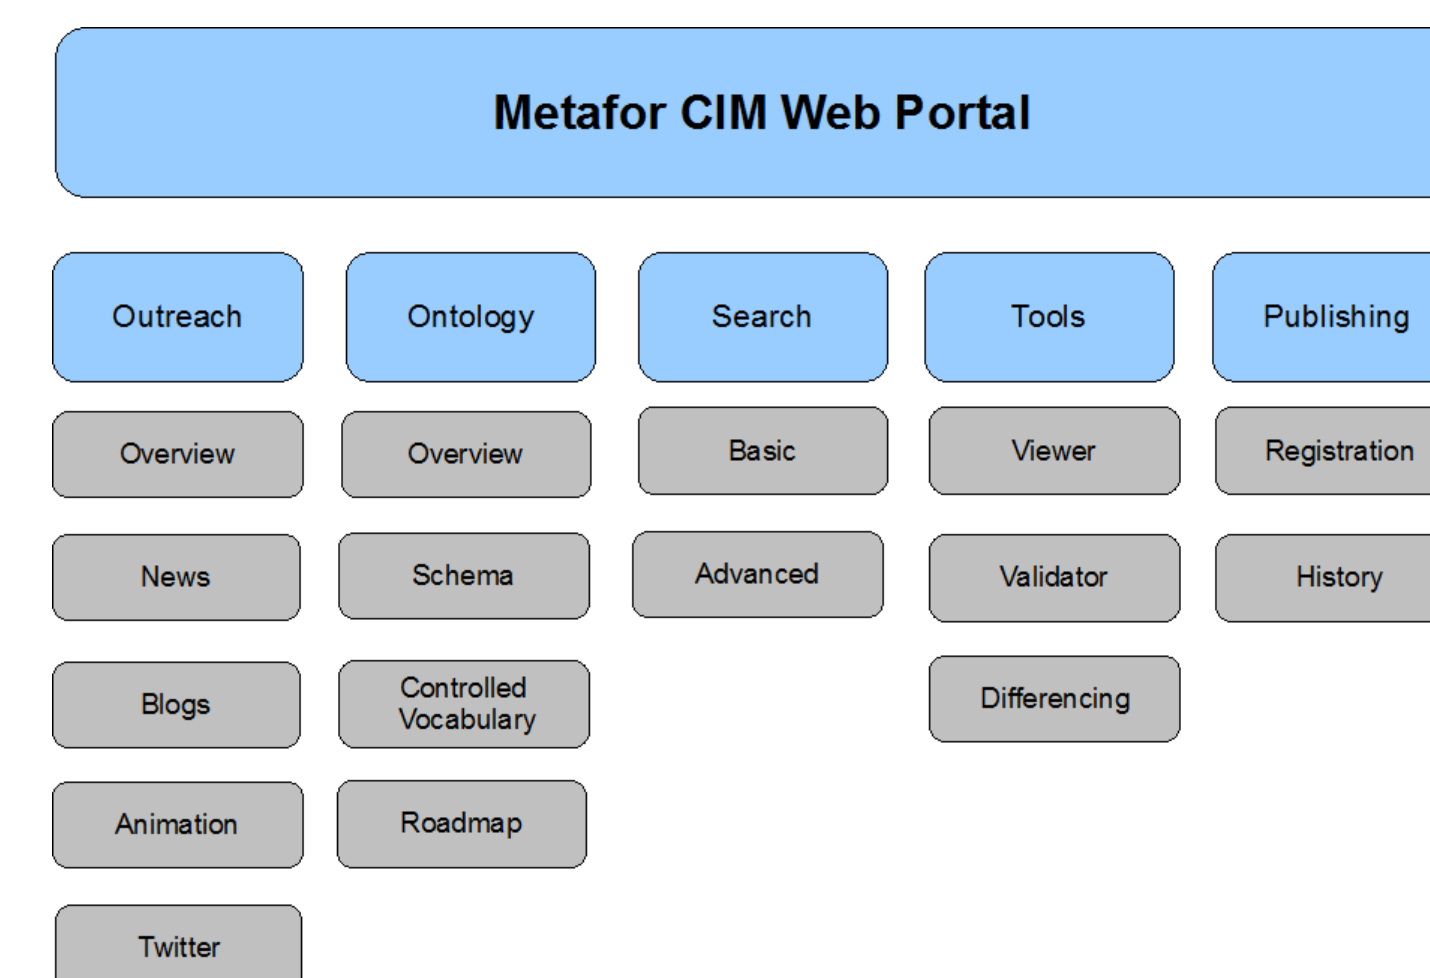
Metafor CIM Web Portal

Outreach

Overview

News

Blogs

Animation

Twitter

Ontology

Overview

Schema

Controlled Vocabulary

Roadmap

Search

Basic

Advanced

Tools

Viewer

Validator

Differencing

Publishing

Registration

History